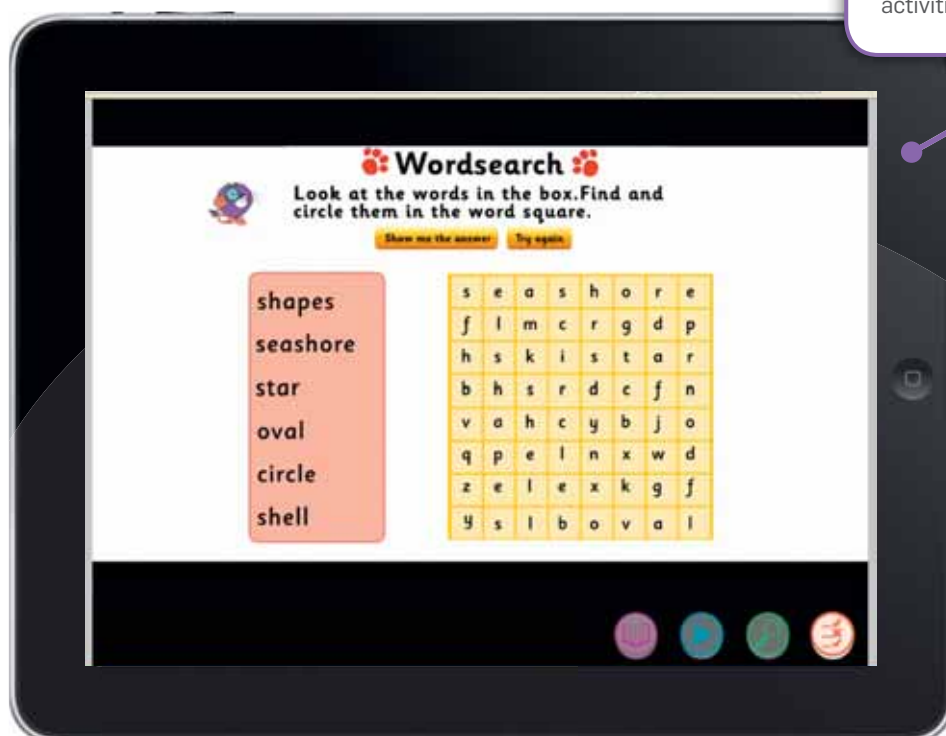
activit

Wordsearch

Look at the words in the box. Find and circle them in the word square.

Show me the answer Try again

shapes
seashore
star
oval
circle
shell

| s | e | a | s | h | o | r | e |
|---|---|---|---|---|---|---|---|
| f | l | m | c | r | g | d | p |
| h | s | k | i | s | t | a | r |
| b | h | s | r | d | c | f | n |
| v | a | h | c | y | b | j | o |
| q | p | e | l | n | x | w | d |
| z | e | l | e | x | k | g | f |
| y | s | l | b | o | v | a | l |